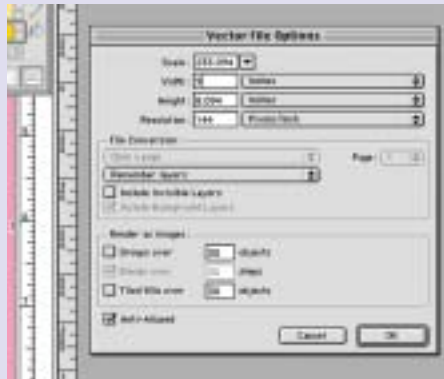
Vector File Options

Scale: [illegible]
Width: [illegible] Inches
Height: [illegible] Inches
Resolution: 144 Pixels/inch

File Conversion
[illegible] Page: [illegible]
Remember layers
Include Invisible Layers
Include Background Layers

Render as Images
Groups over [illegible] objects
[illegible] over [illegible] steps
Tiled fills over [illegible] objects

Anti-Aliased

Cancel OK